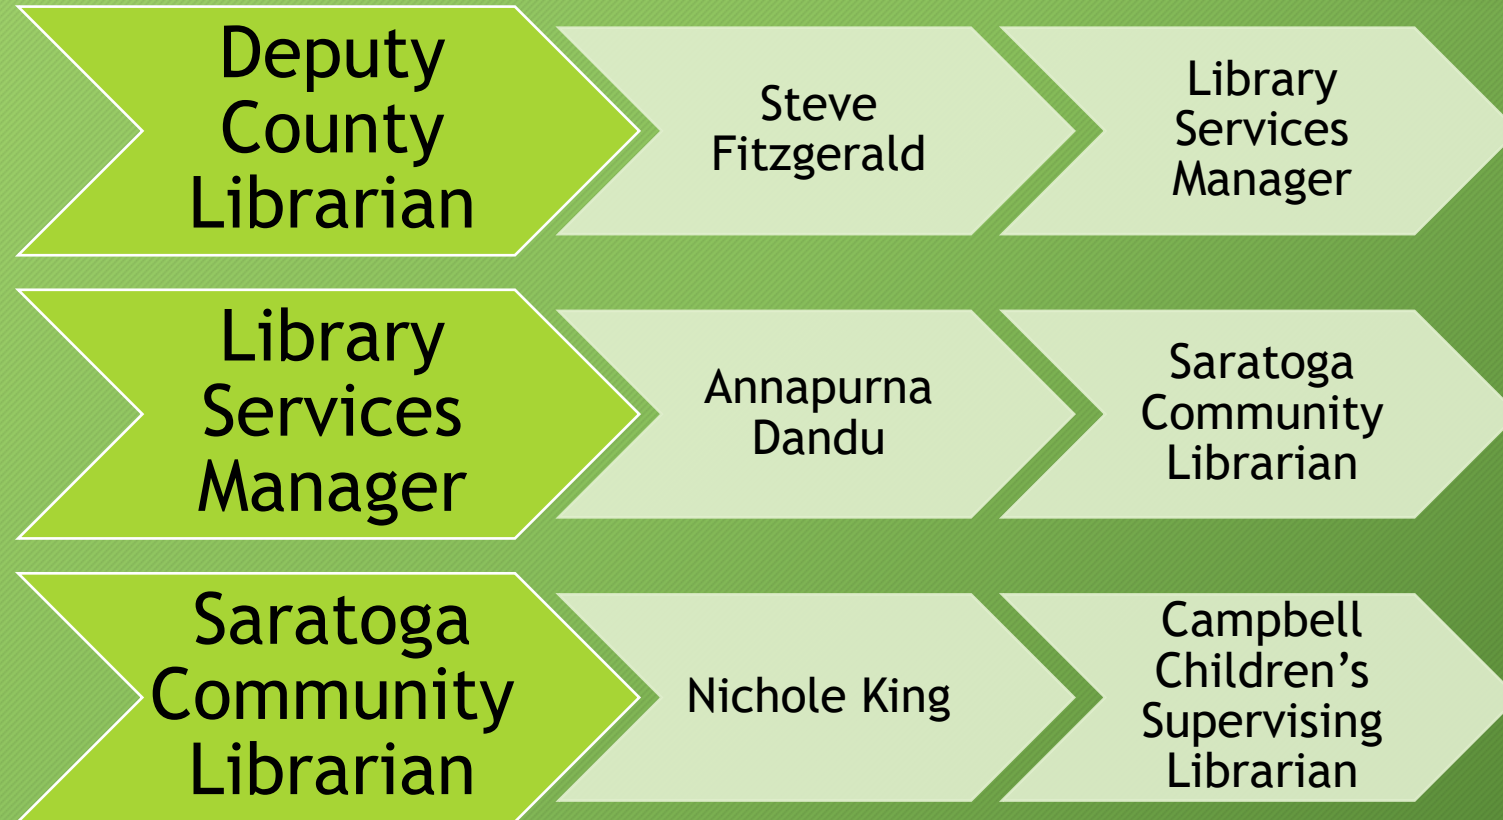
Deputy County Librarian

Steve Fitzgerald

Library Services Manager

Library Services Manager

Annapurna Dandu

Saratoga Community Librarian

Saratoga Community Librarian

Nichole King

Campbell Children’s Supervising Librarian